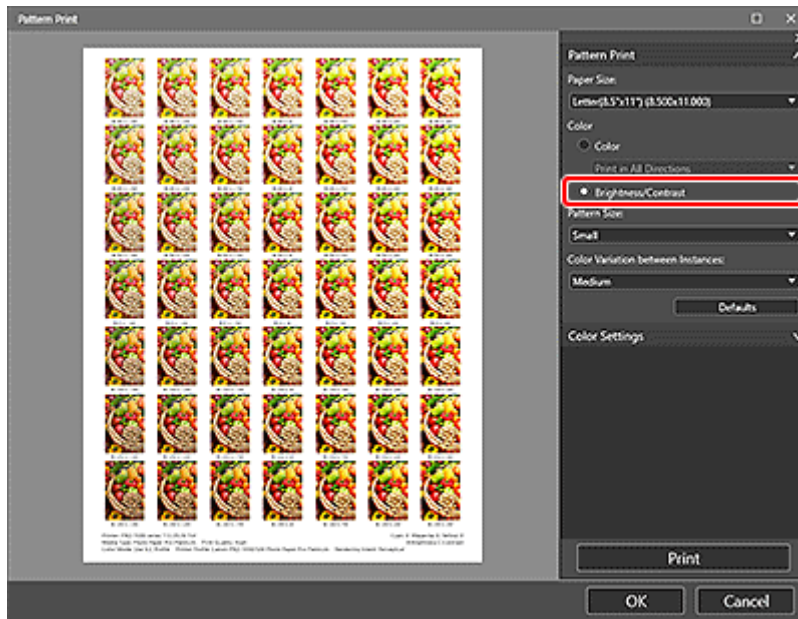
Pattern Print

Pattern Print

Paper Size:

Letter(8.5"x11") (8.500x11.000)

Color

Color

Print in All Directions

Brightness/Contrast

Pattern Size:

Small

Color Variation between Instances:

Medium

Defaults

Color Settings

Print

OK

Cancel